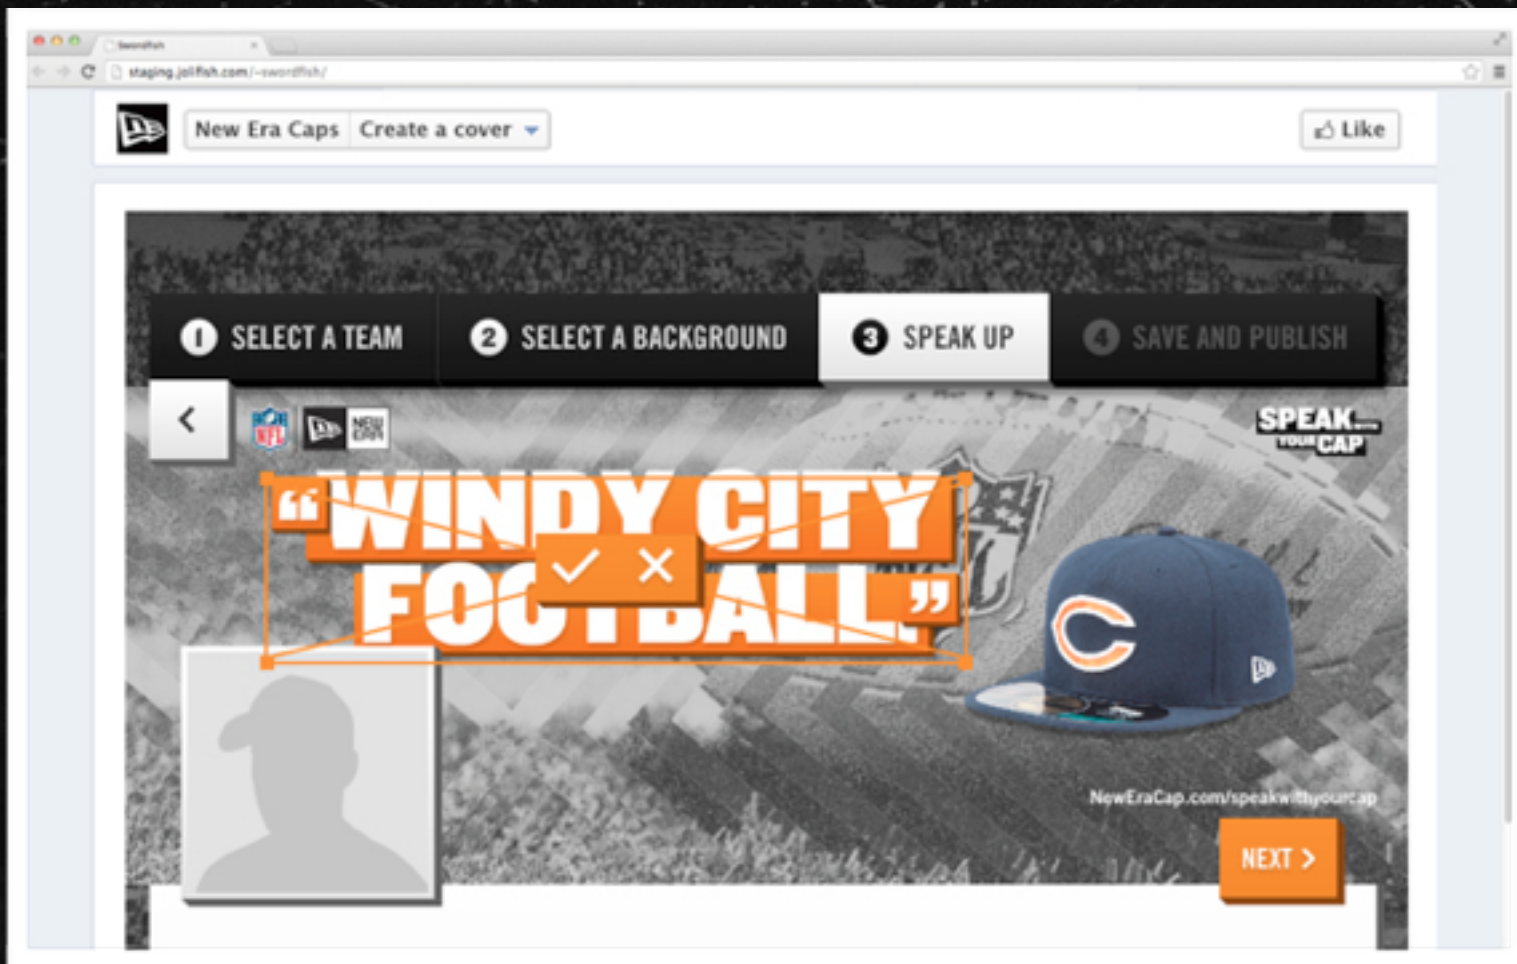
Swordfish

staging.jollfish.com/~swordfish/

New Era Caps Create a cover

Like

1 SELECT A TEAM 2 SELECT A BACKGROUND 3 SPEAK UP 4 SAVE AND PUBLISH

NFL NEW ERA

SPEAK YOUR CAP

"WINDY CITY FOOTBALL"

NewEraCap.com/speakwithyourcap

NEXT